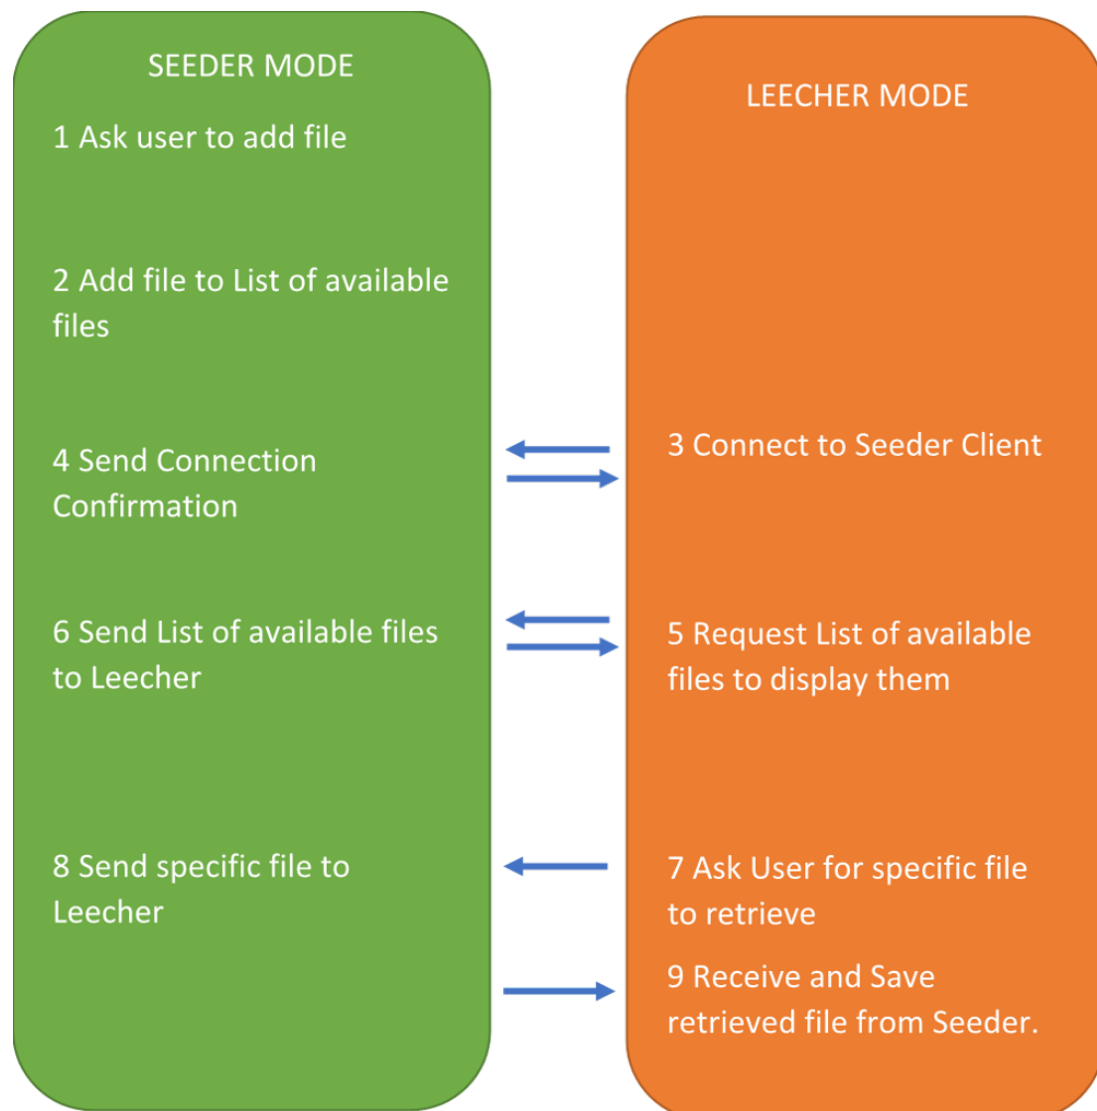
SEEDER MODE

1 Ask user to add file

2 Add file to List of available files

4 Send Connection Confirmation

6 Send List of available files to Leecher

8 Send specific file to Leecher

LEECHER MODE

3 Connect to Seeder Client

5 Request List of available files to display them

7 Ask User for specific file to retrieve

9 Receive and Save retrieved file from Seeder.